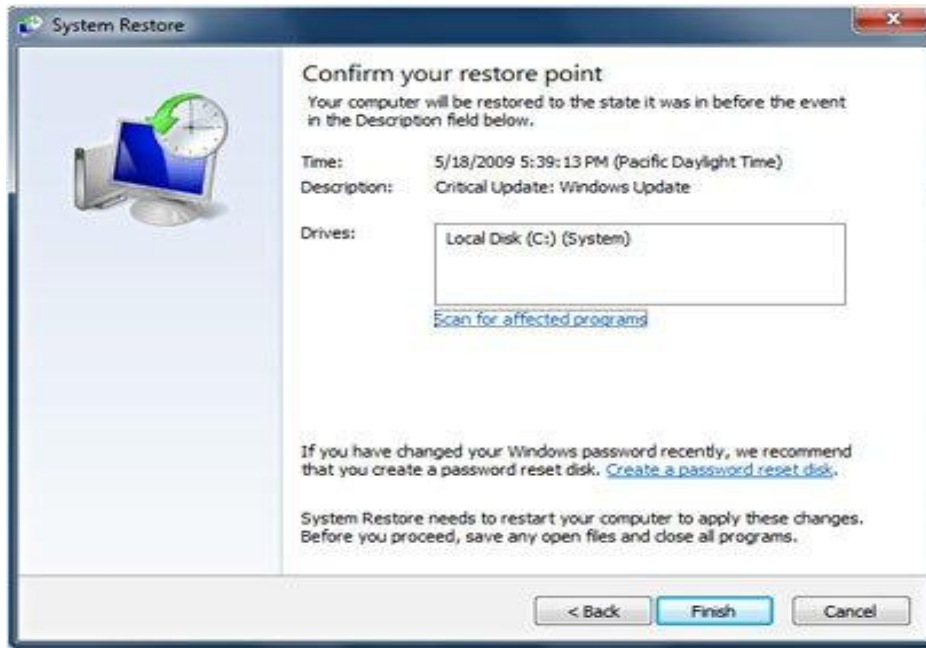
System Restore

Confirm your restore point

Your computer will be restored to the state it was in before the event in the Description field below.

Time: 5/18/2009 5:39:13 PM (Pacific Daylight Time)

Description: Critical Update: Windows Update

Drives: Local Disk (C:) (System)

Scan for affected programs

If you have changed your Windows password recently, we recommend that you create a password reset disk. Create a password reset disk.

System Restore needs to restart your computer to apply these changes. Before you proceed, save any open files and close all programs.

< Back Finish Cancel